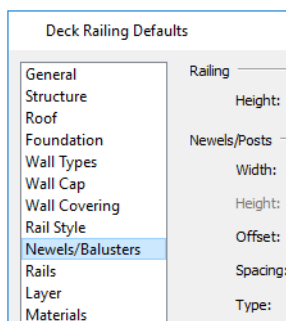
Deck Railing Defaults

General
Structure
Roof
Foundation
Wall Types
Wall Cap
Wall Covering
Rail Style
Newels/Balusters
Rails
Layer
Materials

Railing
Height:

Newels/Posts
Width:
Height:
Offset:
Spacing:
Type: